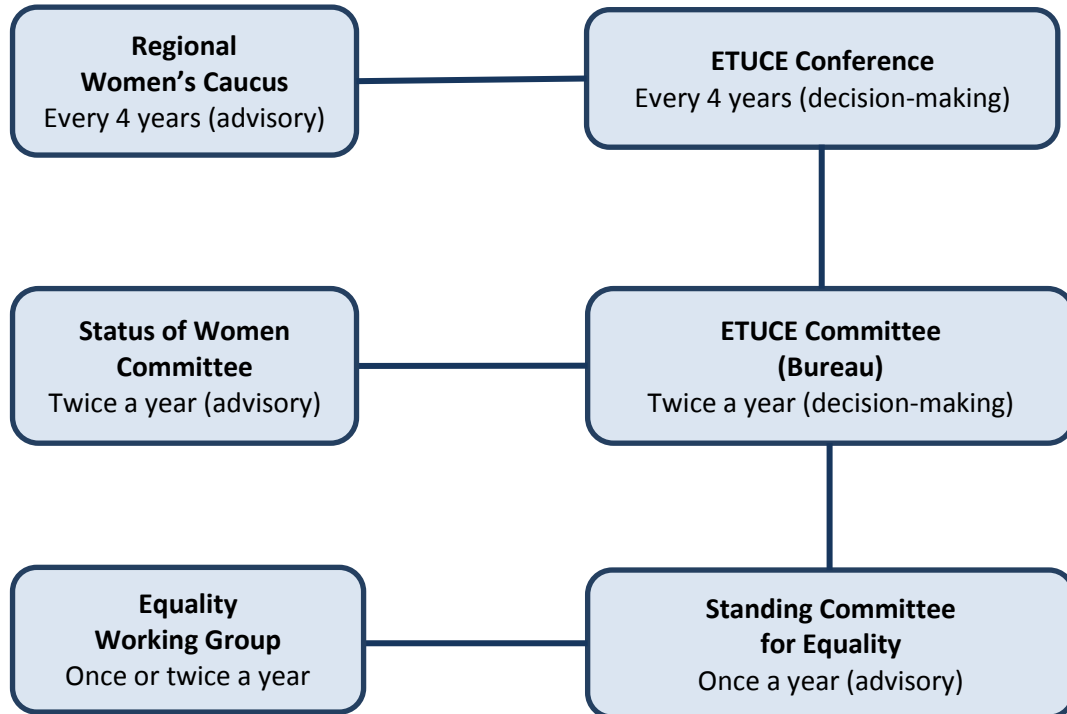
Regional Women’s Caucus
Every 4 years (advisory)

ETUCE Conference
Every 4 years (decision-making)

Status of Women Committee
Twice a year (advisory)

ETUCE Committee (Bureau)
Twice a year (decision-making)

Equality Working Group
Once or twice a year

Standing Committee for Equality
Once a year (advisory)